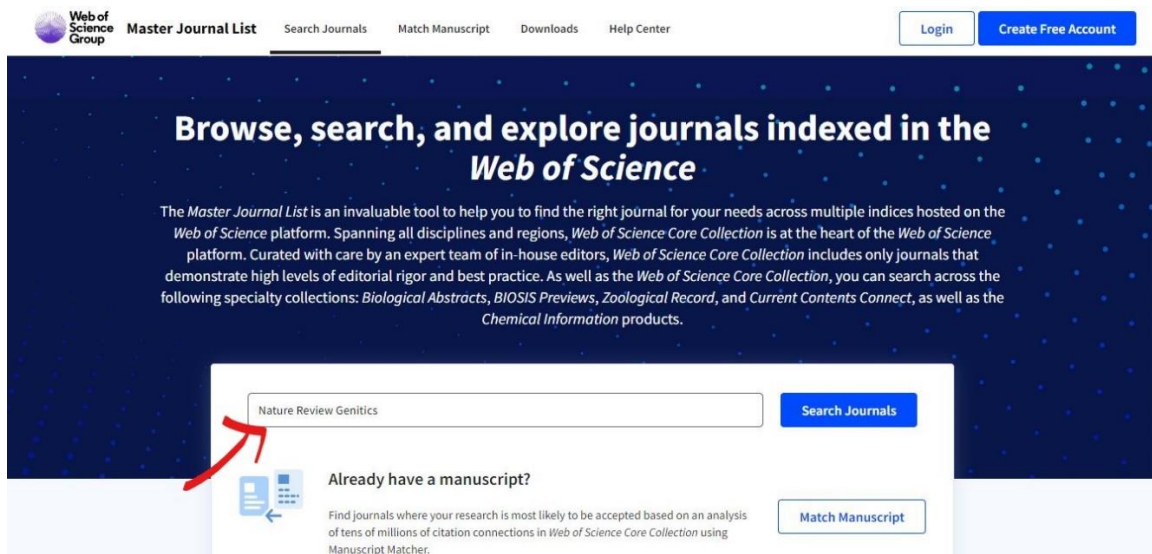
Web of Science Group

Master Journal List

Search Journals

Match Manuscript

Downloads

Help Center

Login

Create Free Account

Browse, search, and explore journals indexed in the Web of Science

The Master Journal List is an invaluable tool to help you to find the right journal for your needs across multiple indices hosted on the Web of Science platform. Spanning all disciplines and regions, Web of Science Core Collection is at the heart of the Web of Science platform. Curated with care by an expert team of in-house editors, Web of Science Core Collection includes only journals that demonstrate high levels of editorial rigor and best practice. As well as the Web of Science Core Collection, you can search across the following specialty collections: Biological Abstracts, BIOSIS Previews, Zoological Record, and Current Contents Connect, as well as the Chemical Information products.

Nature Review Genitics

Search Journals

Already have a manuscript?

Find journals where your research is most likely to be accepted based on an analysis of tens of millions of citation connections in Web of Science Core Collection using Manuscript Matcher.

Match Manuscript